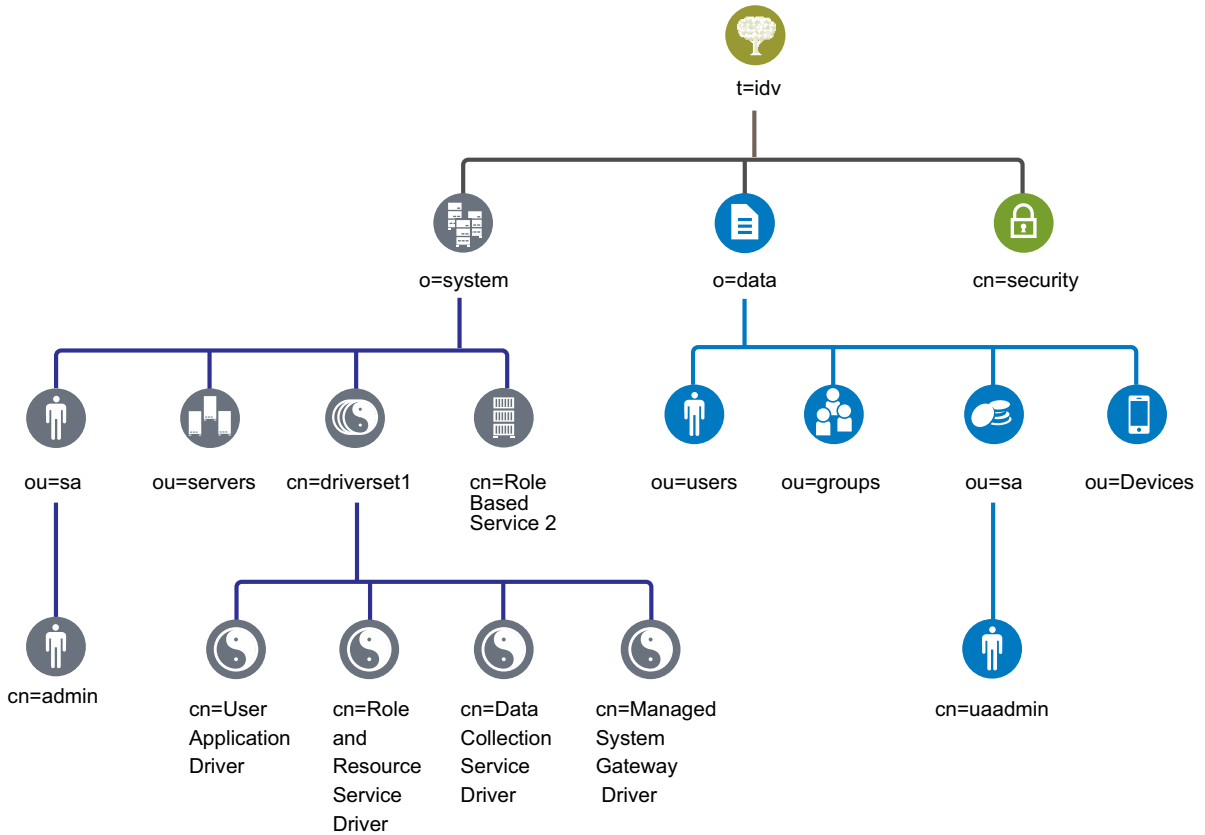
t=idv

o=system

o=data

cn=security

ou=sa

ou=servers

cn=driverset1

cn=Role Based Service 2

ou=users

ou=groups

ou=sa

ou=Devices

cn=admin

cn=User Application Driver

cn=Role and Resource Service Driver

cn=Data Collection Service Driver

cn=Managed System Gateway Driver

cn=uaadmin